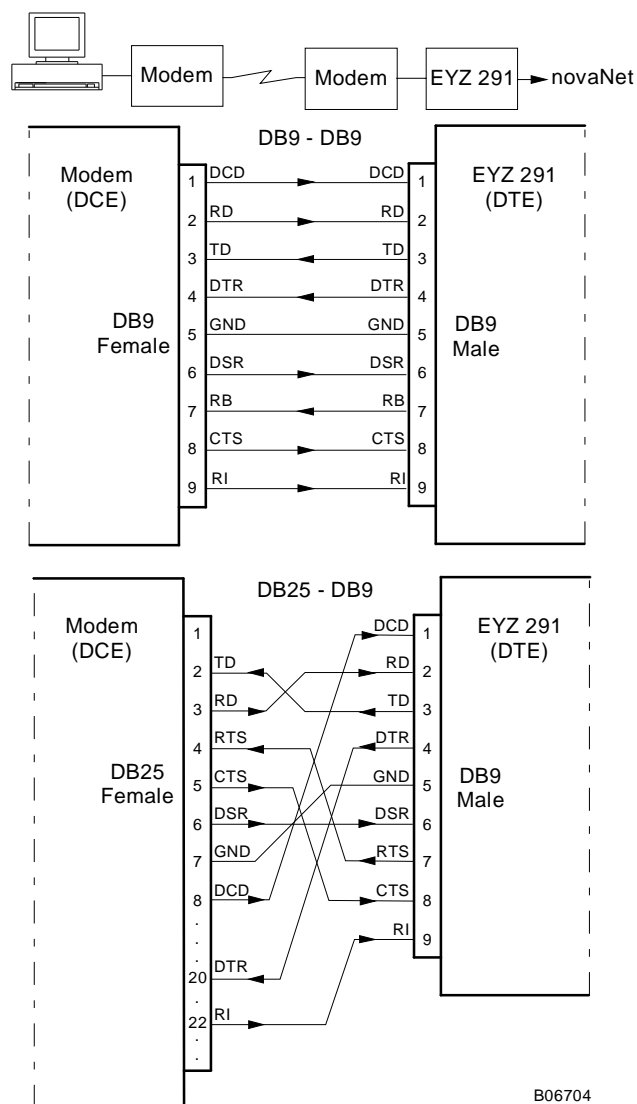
Modem
Modem
EYZ 291
novaNet

DB9 - DB9

Modem
(DCE)

DB9
Female

1 DCD DCD 1
2 RD RD 2
3 TD TD 3
4 DTR DTR 4
5 GND GND 5
6 DSR DSR 6
7 RB RB 7
8 CTS CTS 8
9 RI RI 9

EYZ 291
(DTE)

DB9
Male

DB25 - DB9

Modem
(DCE)

DB25
Female

1
2 TD
3 RD
4 RTS
5 CTS
6 DSR
7 GND
8 DCD
.
.
20 DTR
.
22 RI
.
.

DCD 1
RD 2
TD 3
DTR 4
GND 5
DSR 6
RTS 7
CTS 8
RI 9

EYZ 291
(DTE)

DB9
Male

B06704